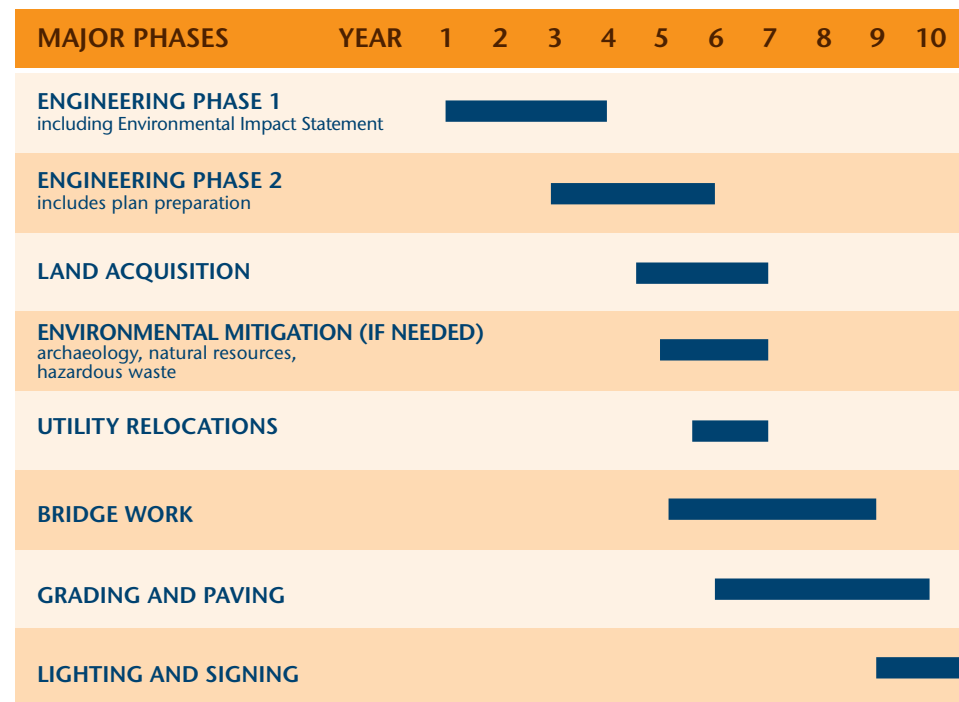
| MAJOR PHASES | YEAR | 1 | 2 | 3 | 4 | 5 | 6 | 7 | 8 | 9 | 10 |
|---|---|---|---|---|---|---|---|---|---|---|---|
| ENGINEERING PHASE 1 including Environmental Impact Statement | | | | | | | | | | | |
| ENGINEERING PHASE 2 includes plan preparation | | | | | | | | | | | |
| LAND ACQUISITION | | | | | | | | | | | |
| ENVIRONMENTAL MITIGATION (IF NEEDED) archaeology, natural resources, hazardous waste | | | | | | | | | | | |
| UTILITY RELOCATIONS | | | | | | | | | | | |
| BRIDGE WORK | | | | | | | | | | | |
| GRADING AND PAVING | | | | | | | | | | | |
| LIGHTING AND SIGNING | | | | | | | | | | | |